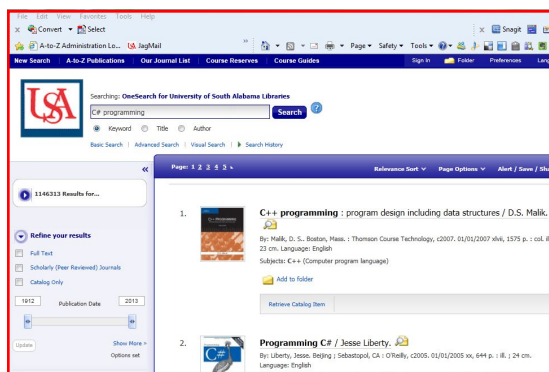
File Edit View Favorites Tools Help

Convert ▾ Select

Snagit

A-to-Z Administration Lo... JagMail

Page ▾ Safety ▾ Tools ▾

New Search | A-to-Z Publications | Our Journal List | Course Reserves | Course Guides

Sign In | Folder | Preferences | Lang

USA

Searching: OneSearch for University of South Alabama Libraries

C# programming

Search

Keyword Title Author

Basic Search | Advanced Search | Visual Search | Search History

«

1146313 Results for...

Refine your results

Full Text

Scholarly (Peer Reviewed) Journals

Catalog Only

1912 Publication Date 2013

Update

Show More »

Options set

Page: 1 2 3 4 5 ▸

Relevance Sort ▾ Page Options ▾ Alert / Save / Sh

1. C++ programming : program design including data structures / D.S. Malik.

By: Malik, D. S.. Boston, Mass. : Thomson Course Technology, c2007. 01/01/2007 xlvii, 1575 p. : col. ill. 23 cm. Language: English

Subjects: C++ (Computer program language)

Add to folder

Retrieve Catalog Item

2. Programming C# / Jesse Liberty.

By: Liberty, Jesse. Beijing ; Sebastopol, CA : O'Reilly, c2005. 01/01/2005 xx, 644 p. : ill. ; 24 cm. Language: English